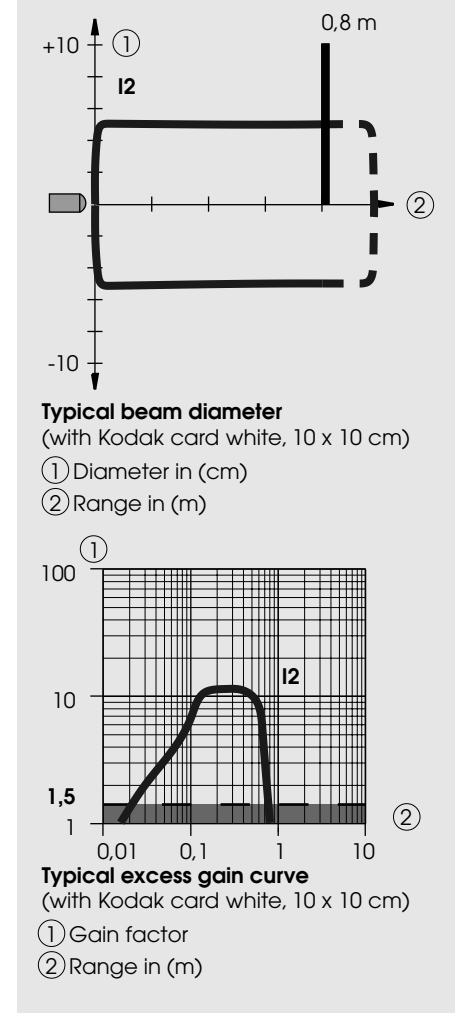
+10 ①
I2
0,8 m
②
-10

**Typical beam diameter**
(with Kodak card white, 10 x 10 cm)
① Diameter in (cm)
② Range in (m)

①
100
I2
10
1,5
1
②
0,01
0,1
1
10

**Typical excess gain curve**
(with Kodak card white, 10 x 10 cm)
① Gain factor
② Range in (m)